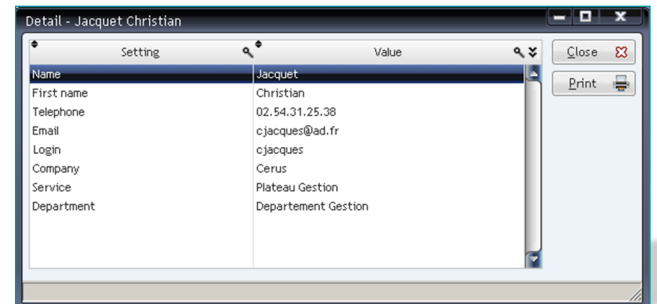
Detail - Jacquet Christian

| Setting | Value |
|---|---|
| Name | Jacquet |
| First name | Christian |
| Telephone | 02.54.31.25.38 |
| Email | cjacques@ad.fr |
| Login | cjacques |
| Company | Cerus |
| Service | Plateau Gestion |
| Department | Departement Gestion |

Close

Print